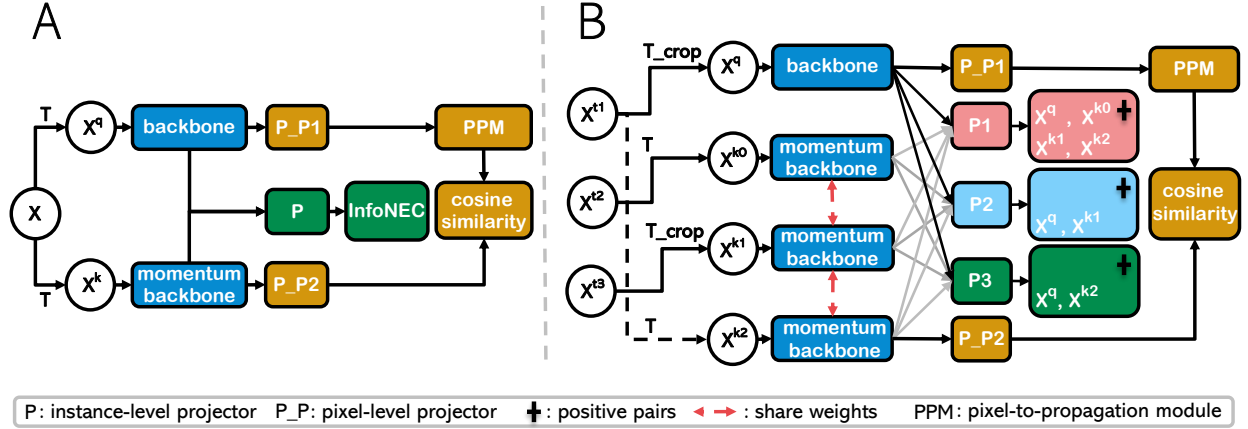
A

T

$X^q$

backbone

P_P1

PPM

X

P

InfoNEC

cosine similarity

T

$X^k$

momentum backbone

P_P2

B

T_crop

$X^q$

backbone

P_P1

PPM

$X^{t1}$

P1

$X^q$ , $X^{k0}$ $X^{k1}$, $X^{k2}$

T

$X^{k0}$

momentum backbone

$X^{t2}$

P2

$X^q$ , $X^{k1}$

cosine similarity

T_crop

$X^{k1}$

momentum backbone

$X^{t3}$

P3

$X^q$, $X^{k2}$

T

$X^{k2}$

momentum backbone

P_P2

P: instance-level projector P_P: pixel-level projector : positive pairs : share weights PPM: pixel-to-propagation module